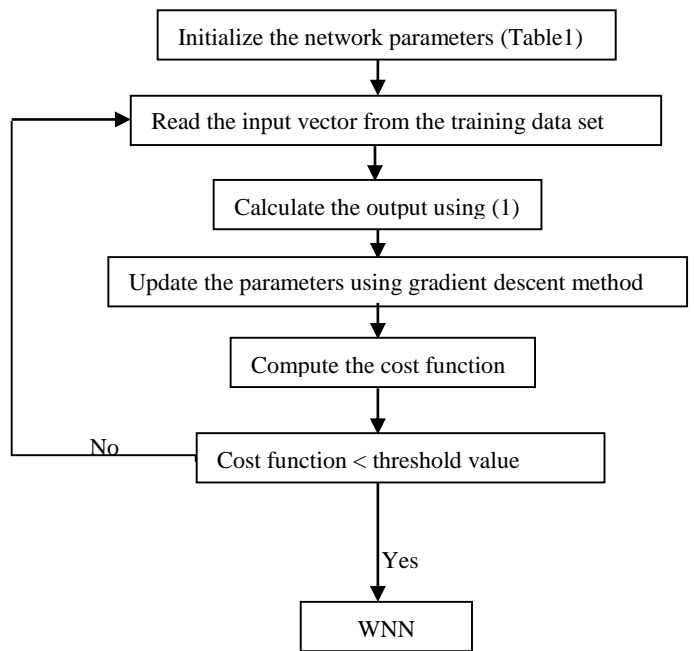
Initialize the network parameters (Table1)

Read the input vector from the training data set

Calculate the output using (1)

Update the parameters using gradient descent method

Compute the cost function

No

Cost function < threshold value

Yes

WNN